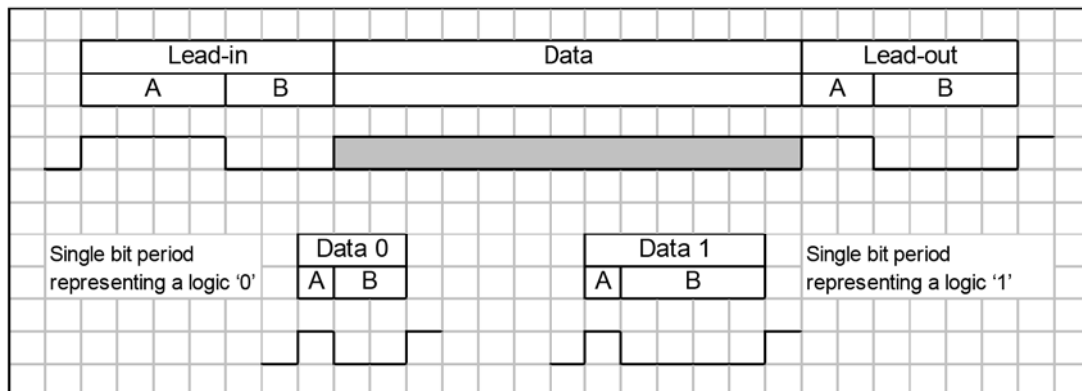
| Lead-in | | Data | Lead-out | |
|---|---|---|---|---|
| A | B | | A | B |

Single bit period representing a logic ‘0’

| Data 0 | |
|---|---|
| A | B |

| Data 1 | |
|---|---|
| A | B |

Single bit period representing a logic ‘1’